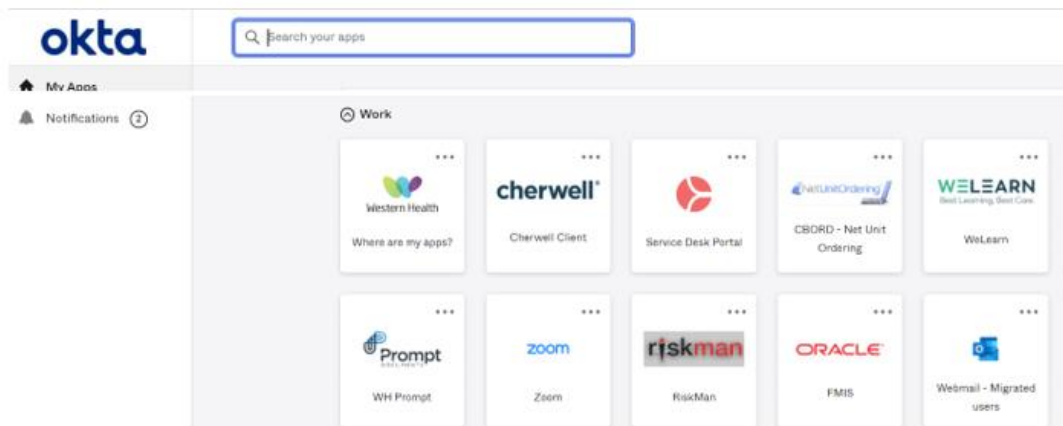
okta

Search your apps

My Apps

Notifications 2

Work

...
Western Health
Where are my apps?

...
cherwell
Cherwell Client

...
Service Desk Portal

...
NetUnitOrdering
CBORD - Net Unit Ordering

...
WELEARN
Best Learning, Best Care.
WeLearn

...
Prompt
WH Prompt

...
zoom
Zoom

...
riskman
RiskMan

...
ORACLE
FMIS

...
Webmail - Migrated users